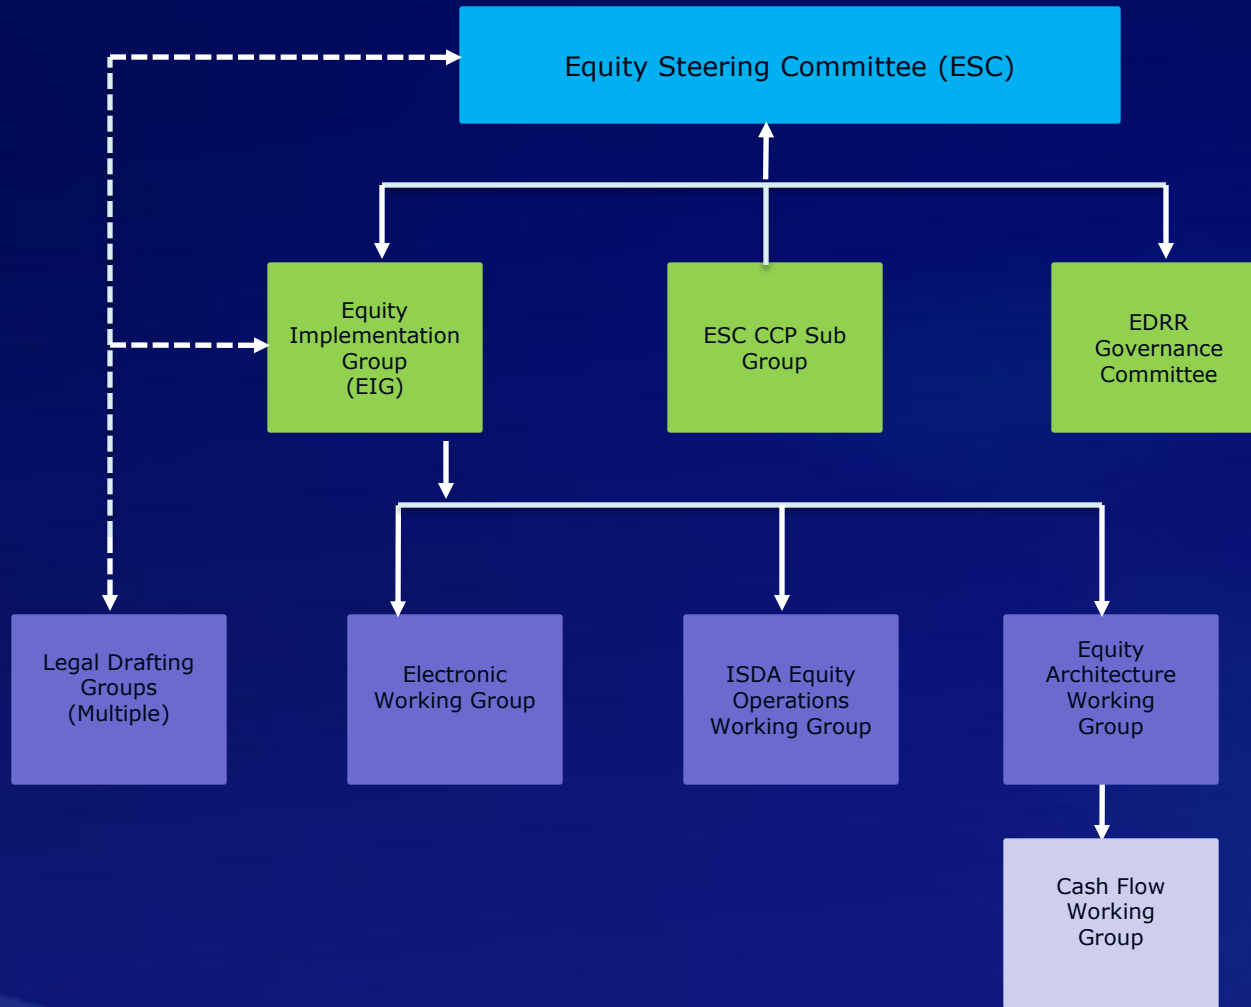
Equity Steering Committee (ESC)

Equity Implementation Group (EIG)

ESC CCP Sub Group

EDRR Governance Committee

Legal Drafting Groups (Multiple)

Electronic Working Group

ISDA Equity Operations Working Group

Equity Architecture Working Group

Cash Flow Working Group